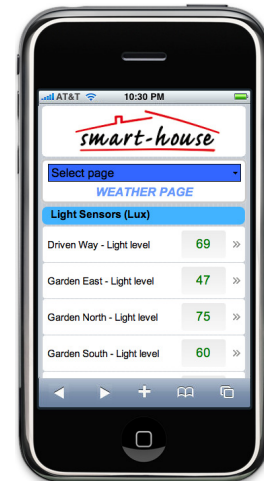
AT&T 10:30 PM

smart-house

Select page

WEATHER PAGE

Light Sensors (Lux)

Driven Way - Light level 69 »

Garden East - Light level 47 »

Garden North - Light level 75 »

Garden South - Light level 60 »